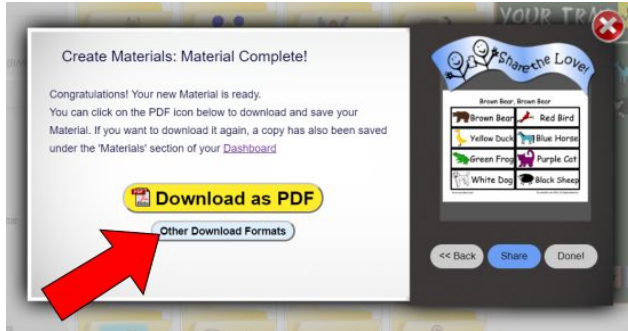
Create Materials: Material Complete!

Congratulations! Your new Material is ready.
You can click on the PDF icon below to download and save your Material. If you want to download it again, a copy has also been saved under the 'Materials' section of your Dashboard

Download as PDF

Other Download Formats

Share the Love

Brown Bear, Brown Bear

| Brown Bear | Red Bird |
|---|---|
| Yellow Duck | Blue Horse |
| Green Frog | Purple Cat |
| White Dog | Black Sheep |

<< Back

Share

Done!

YOUR TRA